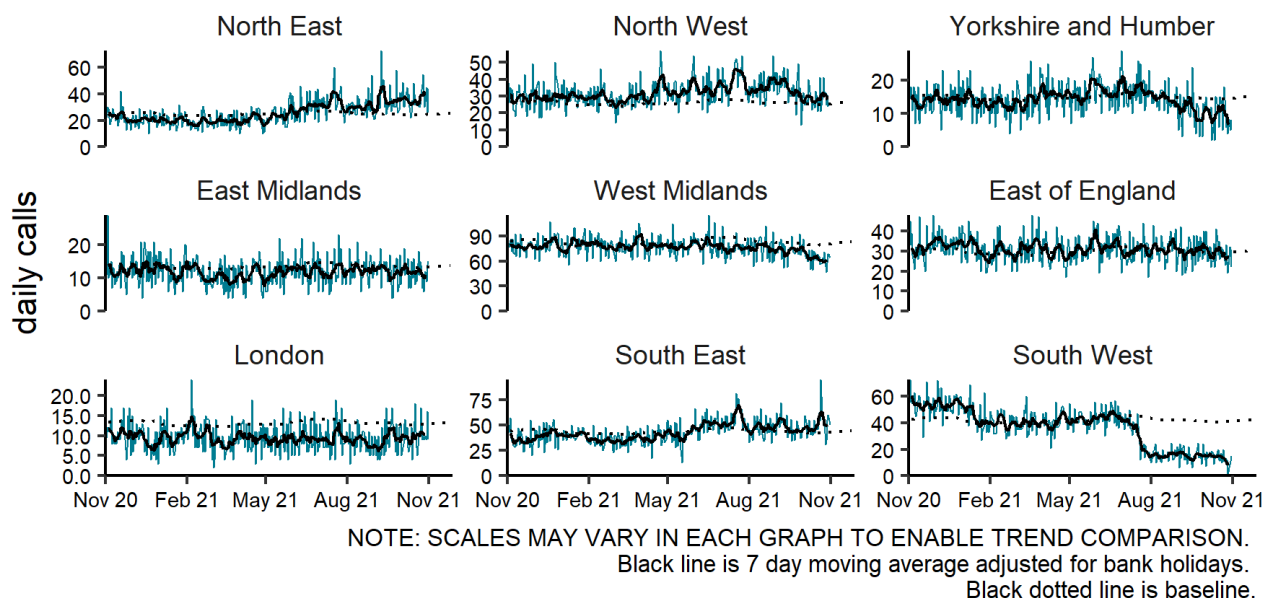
daily calls

North East
60
40
20
0

North West
50
45
40
35
30
25
20
15
10
5
0

Yorkshire and Humber
20
10
0

East Midlands
20
10
0

West Midlands
90
60
30
0

East of England
40
35
30
25
20
15
10
5
0

London
20.0
17.5
15.0
12.5
10.0
7.5
5.0
2.5
0.0

South East
75
50
25
0

South West
60
40
20
0

Nov 20 Feb 21 May 21 Aug 21 Nov 21
Nov 20 Feb 21 May 21 Aug 21 Nov 21
Nov 20 Feb 21 May 21 Aug 21 Nov 21

NOTE: SCALES MAY VARY IN EACH GRAPH TO ENABLE TREND COMPARISON.
Black line is 7 day moving average adjusted for bank holidays.
Black dotted line is baseline.